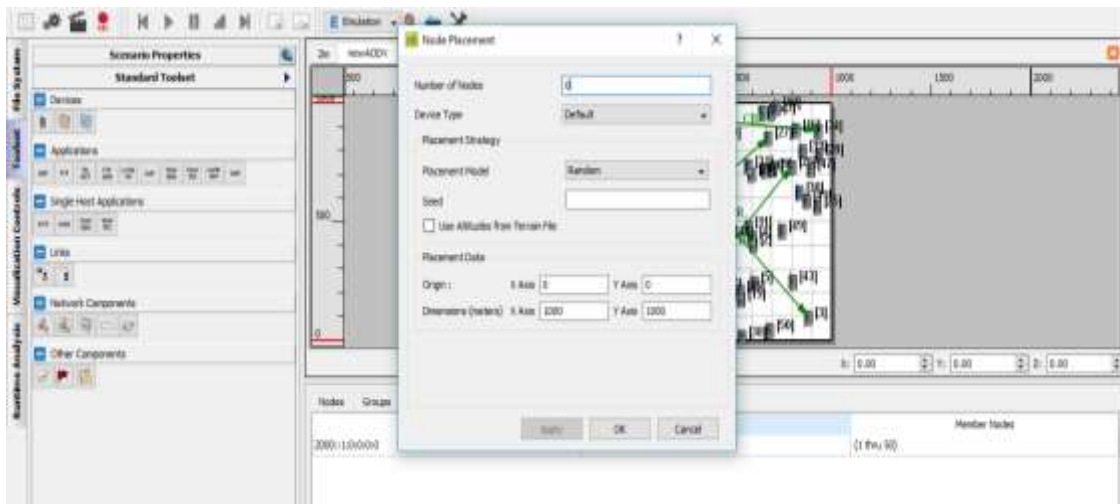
E Emulator

File System
Toolset
Visualization Controls
Runtime Analysis

Scenario Properties
Standard Toolset
Devices
Applications
Single Host Applications
Links
Network Components
Other Components

2D newADDV

Node Placement ? X
Number of Nodes 0
Device Type Default
Placement Strategy
Placement Model Random
Seed
Use Altitudes from Terrain File
Placement Data
Origin : X Axis 0 Y Axis 0
Dimensions (meters) X Axis 1000 Y Axis 1000
Apply OK Cancel

500
1000
1500
2000
500
0

X: 0.00 Y: 0.00 Z: 0.00

Nodes Groups
Member Nodes
2000::1:0:0:0:0
{1 thru 50}